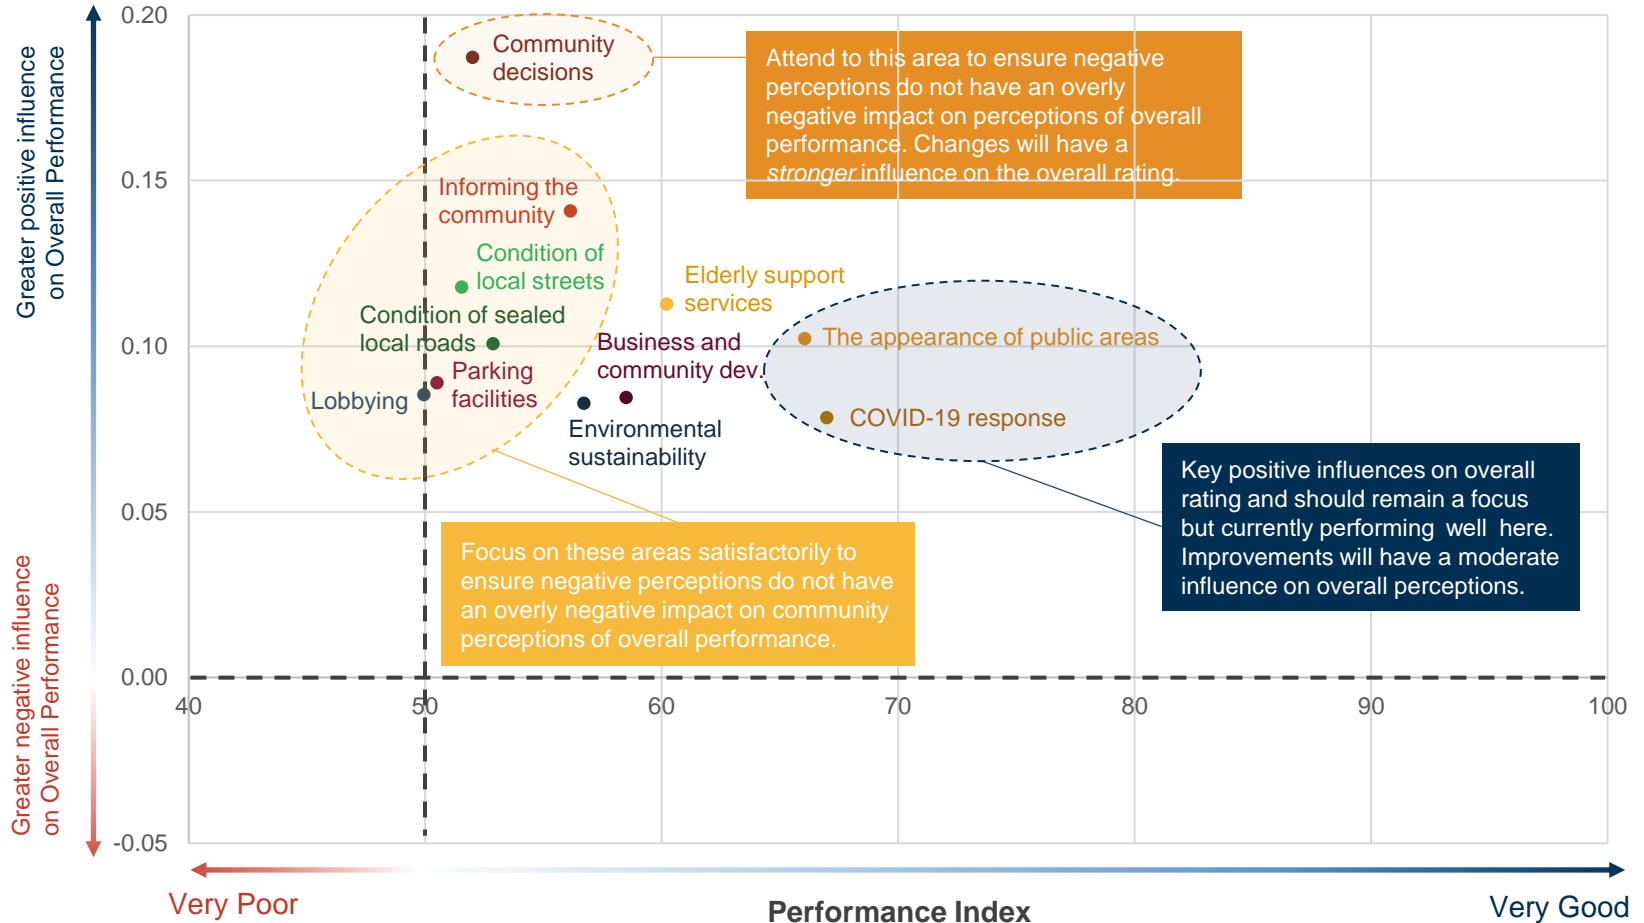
Greater positive influence on Overall Performance

Greater negative influence on Overall Performance

0.20

0.15

0.10

0.05

0.00

-0.05

Community decisions

Attend to this area to ensure negative perceptions do not have an overly negative impact on perceptions of overall performance. Changes will have a *stronger* influence on the overall rating.

Informing the community

Condition of local streets

Elderly support services

Condition of sealed local roads

The appearance of public areas

Business and community dev.

Parking facilities

Lobbying

COVID-19 response

Environmental sustainability

Key positive influences on overall rating and should remain a focus but currently performing well here. Improvements will have a moderate influence on overall perceptions.

Focus on these areas satisfactorily to ensure negative perceptions do not have an overly negative impact on community perceptions of overall performance.

40

50

60

70

80

90

100

Very Poor

Performance Index

Very Good